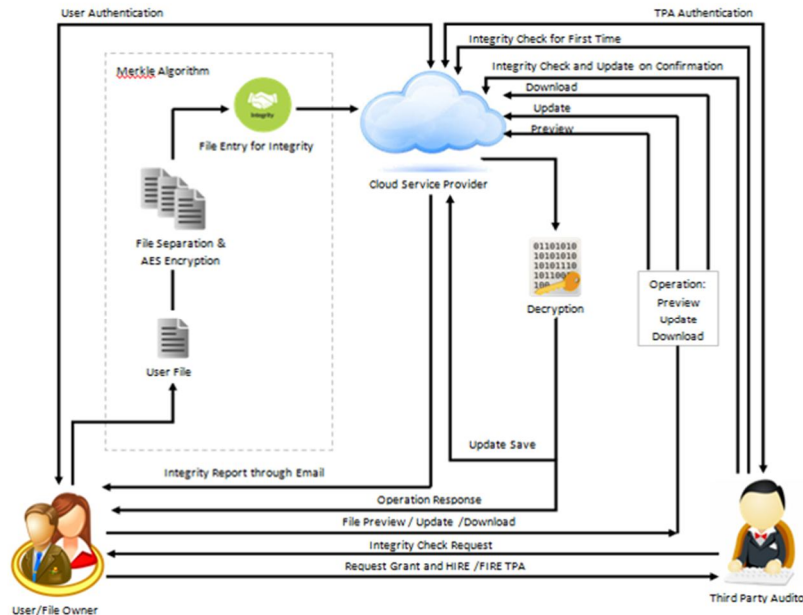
User Authentication

TPA Authentication

Integrity Check for First Time

Integrity Check and Update on Confirmation

Download

Update

Preview

Merkle Algorithm

Integrity

File Entry for Integrity

Cloud Service Provider

File Separation & AES Encryption

01101010
10101010
10101110
101100
100

Decryption

Operation:
Preview
Update
Download

User File

Update Save

Integrity Report through Email

Operation Response

File Preview / Update /Download

Integrity Check Request

Request Grant and HIRE /FIRE TPA

User/File Owner

Third Party Audito